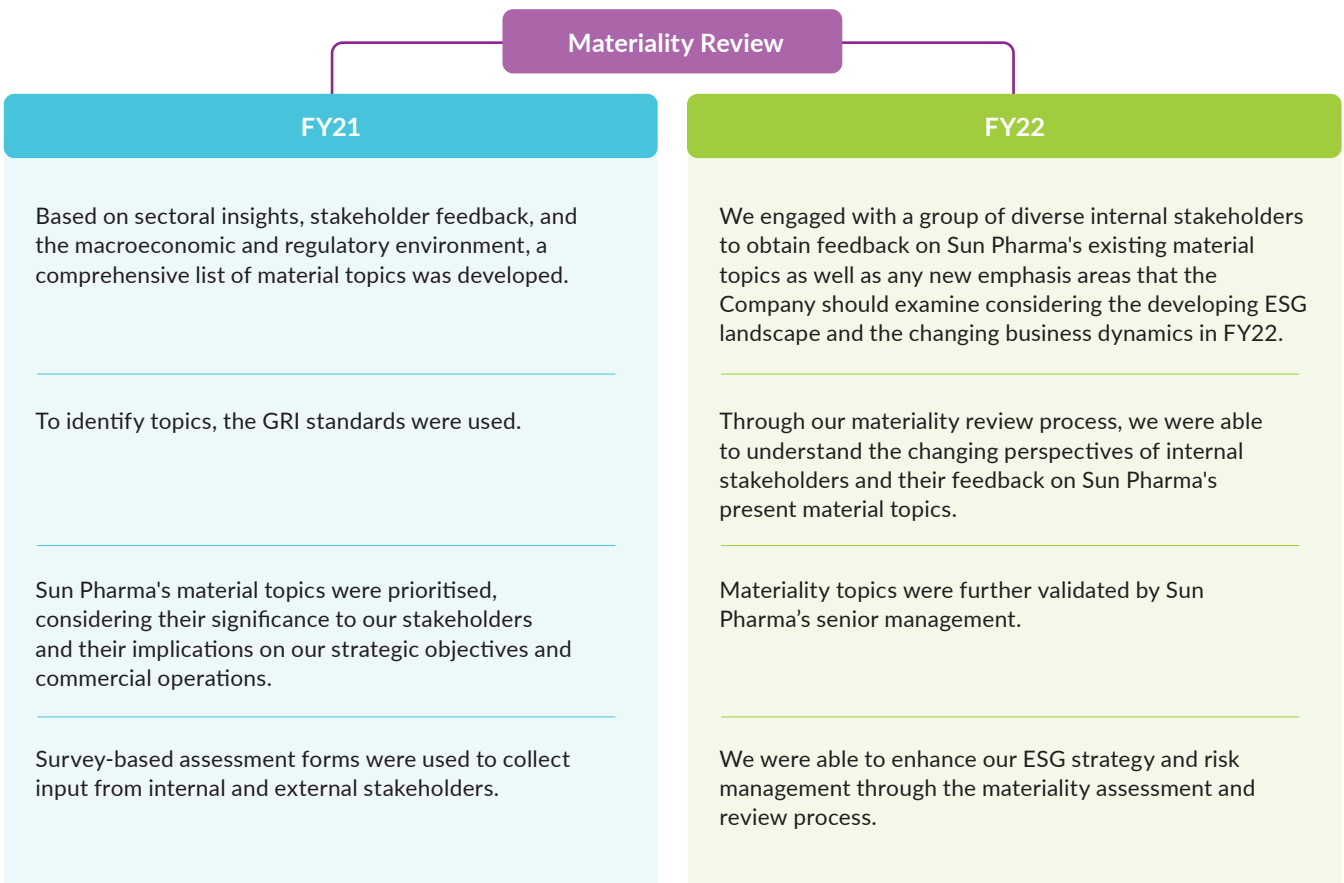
Materiality Review

FY21

Based on sectoral insights, stakeholder feedback, and the macroeconomic and regulatory environment, a comprehensive list of material topics was developed.

To identify topics, the GRI standards were used.

Sun Pharma's material topics were prioritised, considering their significance to our stakeholders and their implications on our strategic objectives and commercial operations.

Survey-based assessment forms were used to collect input from internal and external stakeholders.

FY22

We engaged with a group of diverse internal stakeholders to obtain feedback on Sun Pharma's existing material topics as well as any new emphasis areas that the Company should examine considering the developing ESG landscape and the changing business dynamics in FY22.

Through our materiality review process, we were able to understand the changing perspectives of internal stakeholders and their feedback on Sun Pharma's present material topics.

Materiality topics were further validated by Sun Pharma’s senior management.

We were able to enhance our ESG strategy and risk management through the materiality assessment and review process.